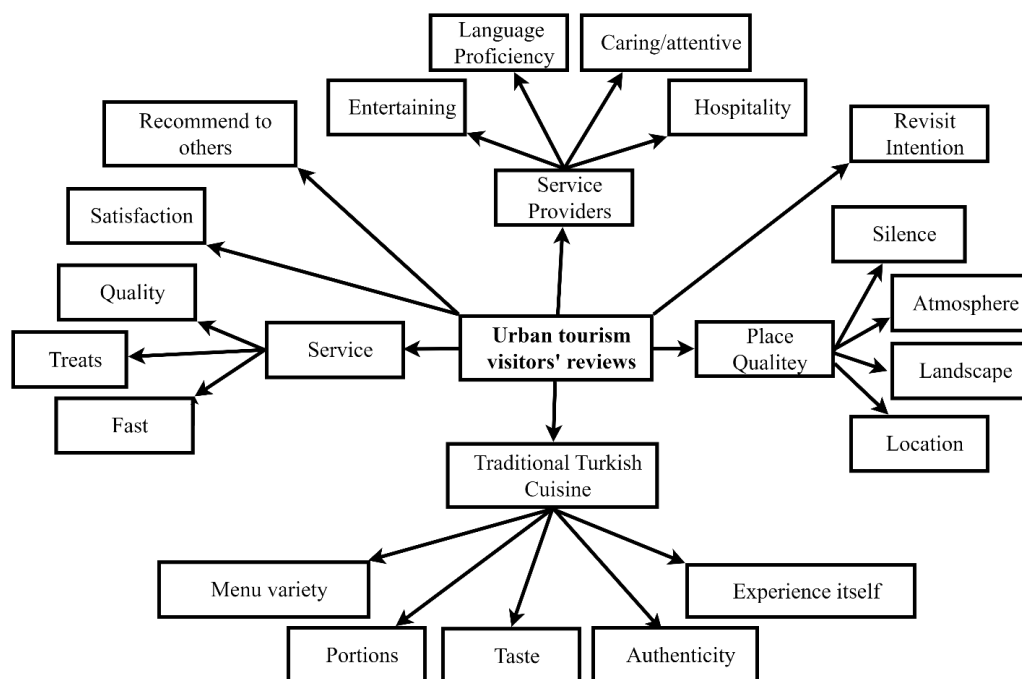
Language Proficiency

Caring/attentive

Entertaining

Hospitality

Recommend to others

Revisit Intention

Service Providers

Satisfaction

Silence

Quality

Atmosphere

Treats

Service

Urban tourism visitors' reviews

Place Qualitey

Landscape

Fast

Location

Traditional Turkish Cuisine

Menu variety

Experience itself

Portions

Taste

Authenticity